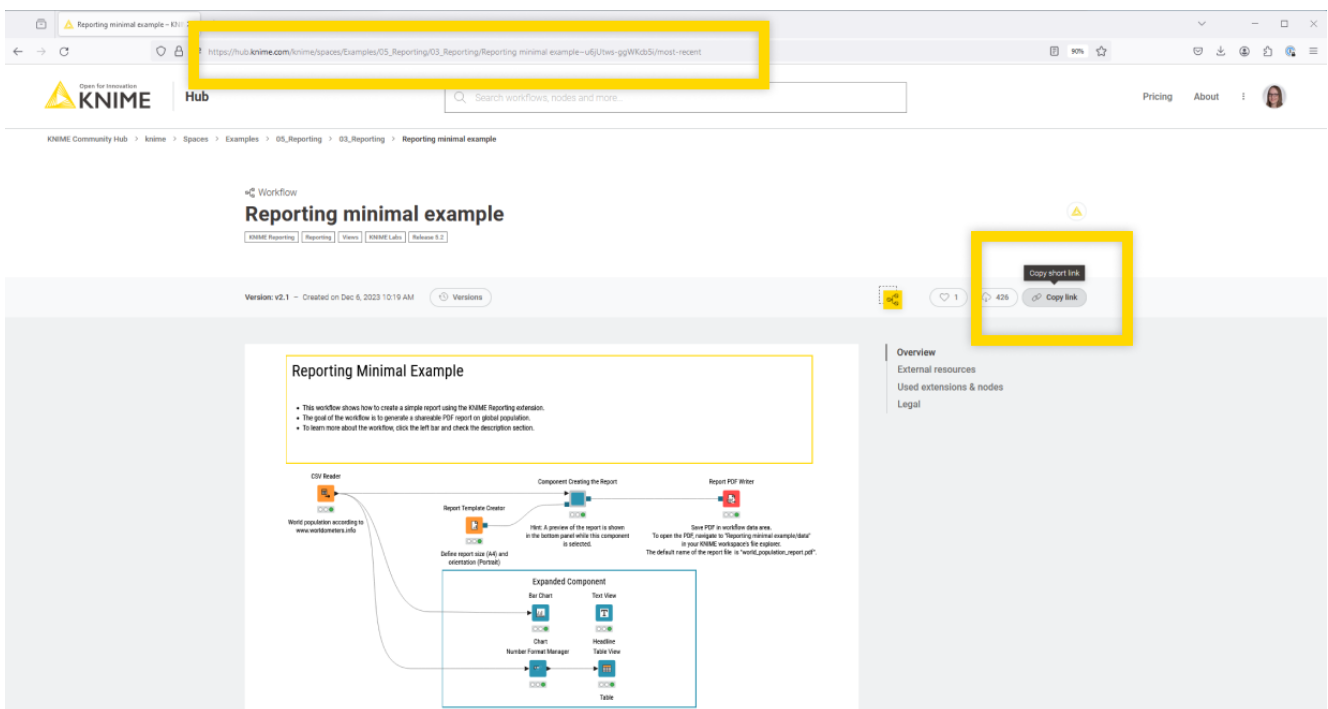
Reporting minimal example – KNI

https://hub.knime.com/knime/spaces/Examples/05_Reporting/03_Reporting/Reporting minimal example~u6jUtws-ggWKcb5i/most-recent

90%

Open for Innovation KNIME Hub

Search workflows, nodes and more...

Pricing About

KNIME Community Hub > knime > Spaces > Examples > 05_Reporting > 03_Reporting > Reporting minimal example

Workflow

Reporting minimal example

KNIME Reporting Reporting Views KNIME Labs Release 5.2

Version: v2.1 – Created on Dec 6, 2023 10:19 AM Versions

1 426 Copy link

Copy short link

Overview
External resources
Used extensions & nodes
Legal

Reporting Minimal Example

• This workflow shows how to create a simple report using the KNIME Reporting extension.
• The goal of the workflow is to generate a shareable PDF report on global population.
• To learn more about the workflow, click the left bar and check the description section.

CSV Reader
World population according to www.worldometers.info

Report Template Creator
Define report size (A4) and orientation (Portrait)

Component Creating the Report
Hint: A preview of the report is shown in the bottom panel while this component is selected.

Report PDF Writer
Save PDF in workflow data area.
To open the PDF, navigate to "Reporting minimal example/data" in your KNIME workspace's file explorer.
The default name of the report file is "world_population_report.pdf".

Expanded Component

Bar Chart
Chart

Text View
Headline

Number Format Manager

Table View
Table